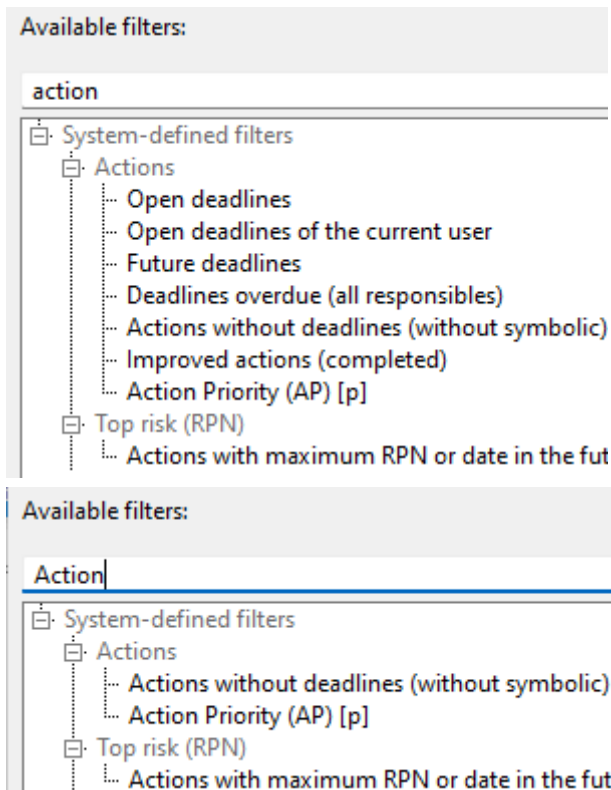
Available filters:

action

System-defined filters
Actions
Open deadlines
Open deadlines of the current user
Future deadlines
Deadlines overdue (all responsibles)
Actions without deadlines (without symbolic)
Improved actions (completed)
Action Priority (AP) [p]
Top risk (RPN)
Actions with maximum RPN or date in the fut

Available filters:

Action

System-defined filters
Actions
Actions without deadlines (without symbolic)
Action Priority (AP) [p]
Top risk (RPN)
Actions with maximum RPN or date in the fut